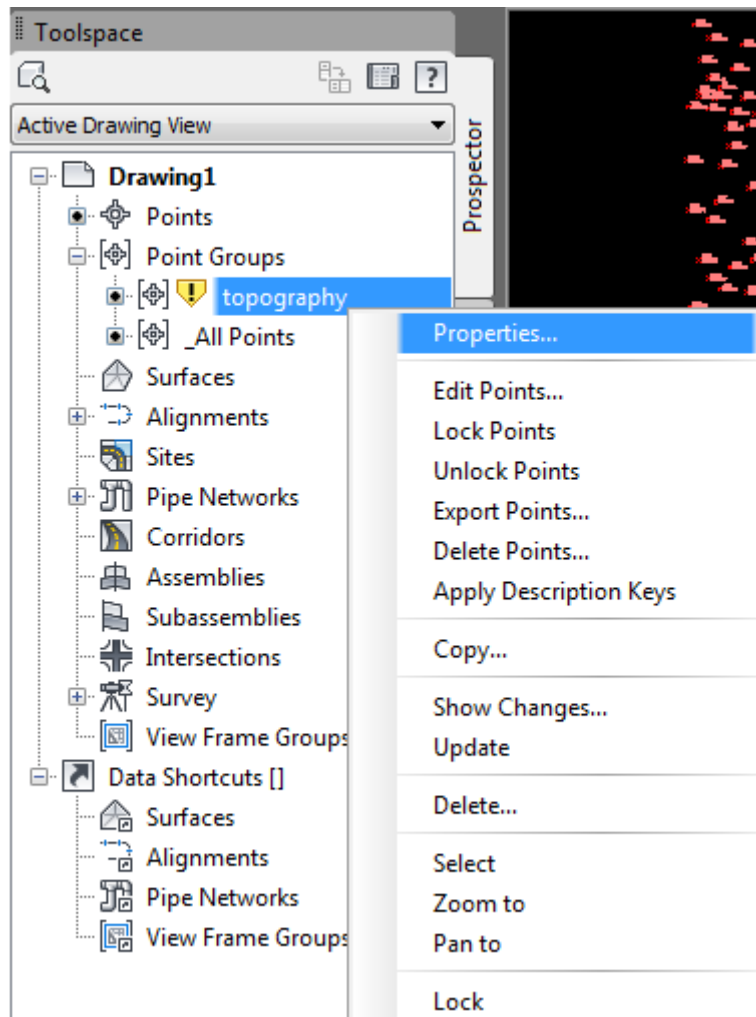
Toolspace

Active Drawing View

Prospector

Drawing1
Points
Point Groups
topography
_All Points
Surfaces
Alignments
Sites
Pipe Networks
Corridors
Assemblies
Subassemblies
Intersections
Survey
View Frame Groups
Data Shortcuts []
Surfaces
Alignments
Pipe Networks
View Frame Groups

Properties...
Edit Points...
Lock Points
Unlock Points
Export Points...
Delete Points...
Apply Description Keys
Copy...
Show Changes...
Update
Delete...
Select
Zoom to
Pan to
Lock